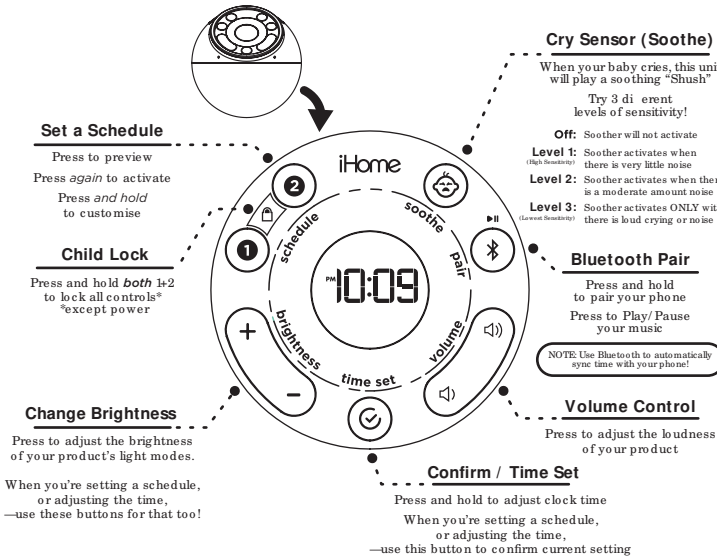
Cry Sensor (Soothe)

When your baby cries, this unit will play a soothing "Shush"

Try 3 di erent levels of sensitivity!

Off: Soother will not activate

Level 1: (High Sensitivity) Soother activates when there is very little noise

Level 2: Soother activates when there is a moderate amount noise

Level 3: (Lowest Sensitivity) Soother activates ONLY when there is loud crying or noise

Set a Schedule

Press to preview

Press *again* to activate

Press *and hold* to customise

Child Lock

Press and hold *both* 1+2 to lock all controls* *except power

iHome

2

1

schedule

soothe

pair

PM 10:09

brightness

volume

time set

+

−

Bluetooth Pair

Press and hold to pair your phone

Press to Play/Pause your music

NOTE: Use Bluetooth to automatically sync time with your phone!

Change Brightness

Press to adjust the brightness of your product's light modes.

When you're setting a schedule, or adjusting the time, —use these buttons for that too!

Volume Control

Press to adjust the loudness of your product

Confirm / Time Set

Press and hold to adjust clock time

When you're setting a schedule, or adjusting the time, —use this button to confirm current setting